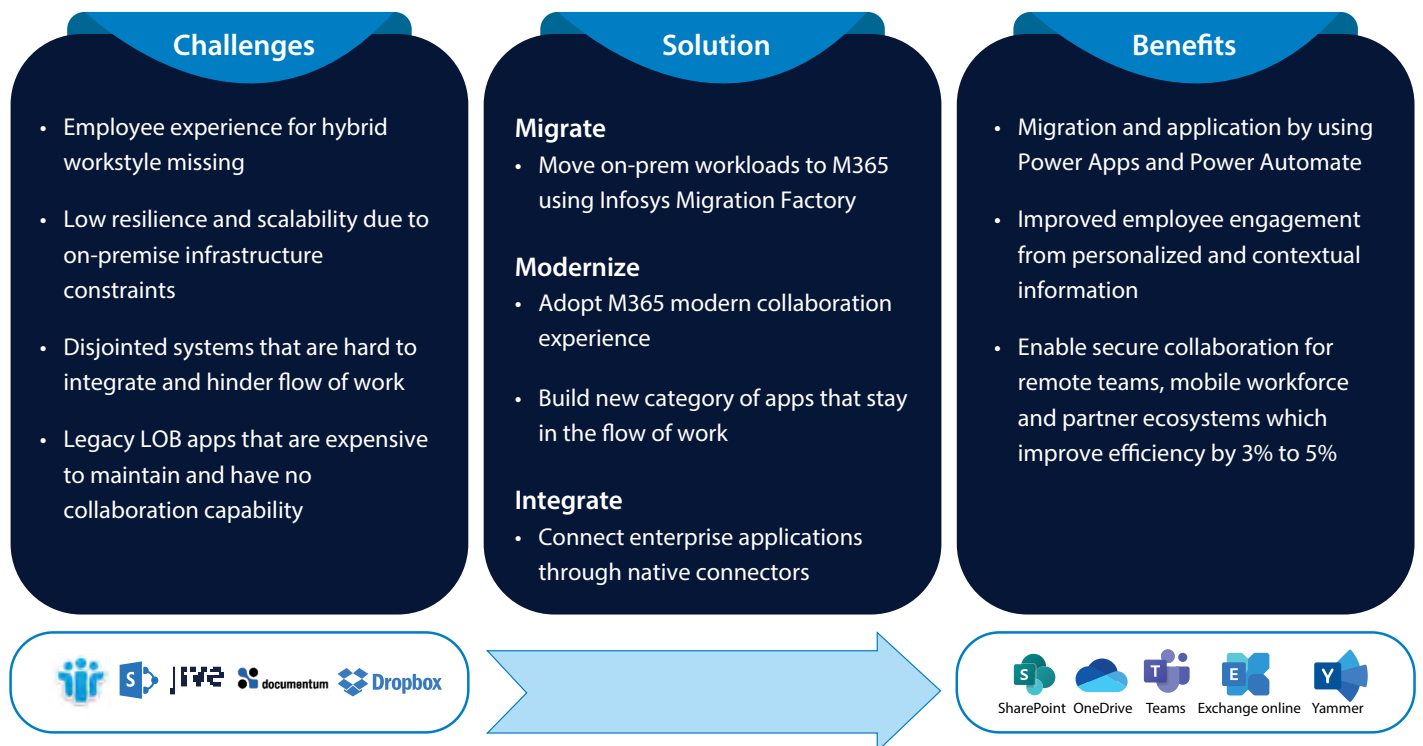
Challenges

- Employee experience for hybrid workstyle missing
- Low resilience and scalability due to on-premise infrastructure constraints
- Disjointed systems that are hard to integrate and hinder flow of work
- Legacy LOB apps that are expensive to maintain and have no collaboration capability

Solution

Migrate
- Move on-prem workloads to M365 using Infosys Migration Factory

Modernize
- Adopt M365 modern collaboration experience
- Build new category of apps that stay in the flow of work

Integrate
- Connect enterprise applications through native connectors

Benefits

- Migration and application by using Power Apps and Power Automate
- Improved employee engagement from personalized and contextual information
- Enable secure collaboration for remote teams, mobile workforce and partner ecosystems which improve efficiency by 3% to 5%

S jive documentum Dropbox

S SharePoint OneDrive T Teams E Exchange online Y Yammer